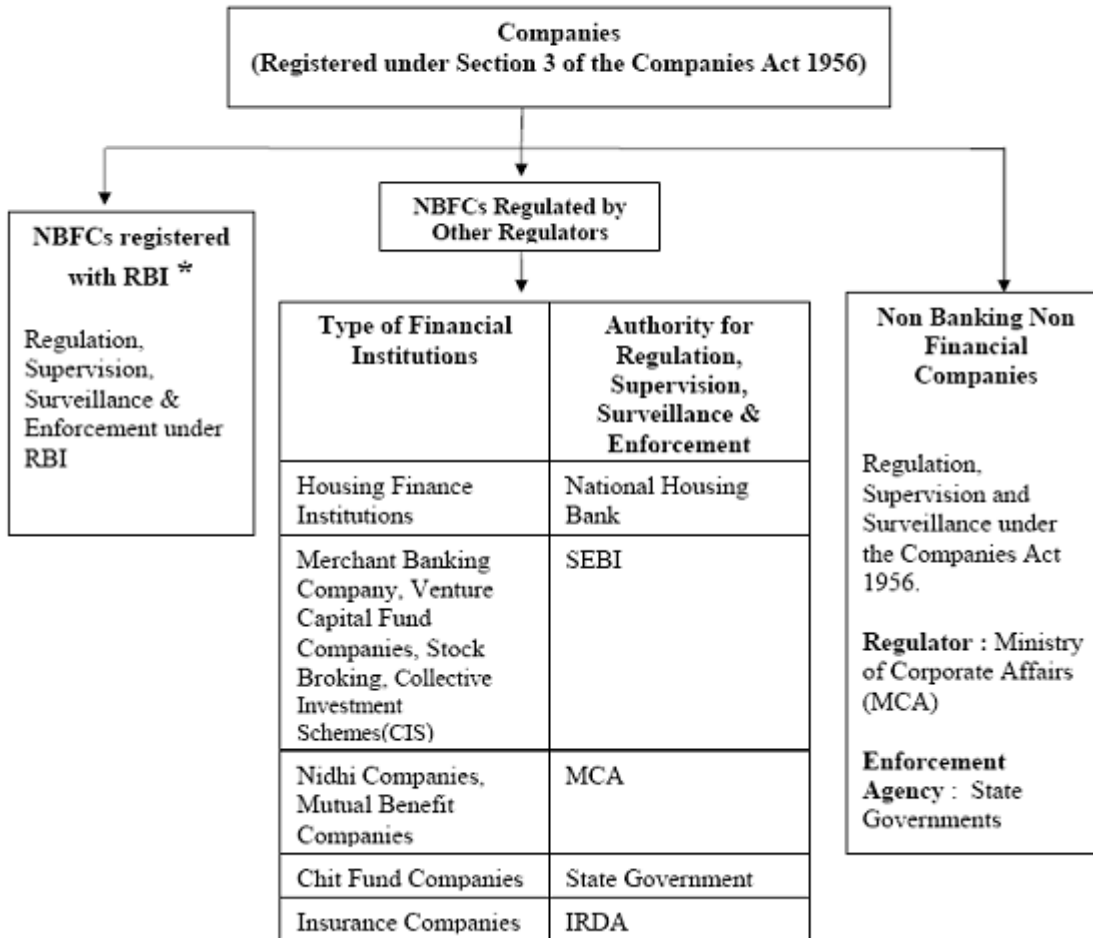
Companies
(Registered under Section 3 of the Companies Act 1956)

NBFCs registered with RBI *

Regulation, Supervision, Surveillance & Enforcement under RBI

NBFCs Regulated by Other Regulators

| Type of Financial Institutions | Authority for Regulation, Supervision, Surveillance & Enforcement |
|---|---|
| Housing Finance Institutions | National Housing Bank |
| Merchant Banking Company, Venture Capital Fund Companies, Stock Broking, Collective Investment Schemes(CIS) | SEBI |
| Nidhi Companies, Mutual Benefit Companies | MCA |
| Chit Fund Companies | State Government |
| Insurance Companies | IRDA |

Non Banking Non Financial Companies

Regulation, Supervision and Surveillance under the Companies Act 1956.

Regulator : Ministry of Corporate Affairs (MCA)

Enforcement Agency : State Governments